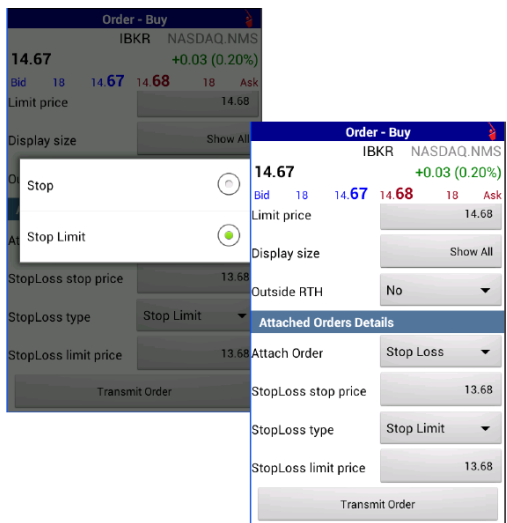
Order - Buy

IBKR NASDAQ.NMS

14.67

+0.03 (0.20%)

Bid 18 14.67 14.68 18 Ask

Limit price 14.68

Display size Show All

Stop

Stop Limit

StopLoss stop price 13.68

StopLoss type Stop Limit

StopLoss limit price 13.68

Transmit Order

Order - Buy

IBKR NASDAQ.NMS

14.67

+0.03 (0.20%)

Bid 18 14.67 14.68 18 Ask

Limit price 14.68

Display size Show All

Outside RTH No

Attached Orders Details

Attach Order Stop Loss

StopLoss stop price 13.68

StopLoss type Stop Limit

StopLoss limit price 13.68

Transmit Order